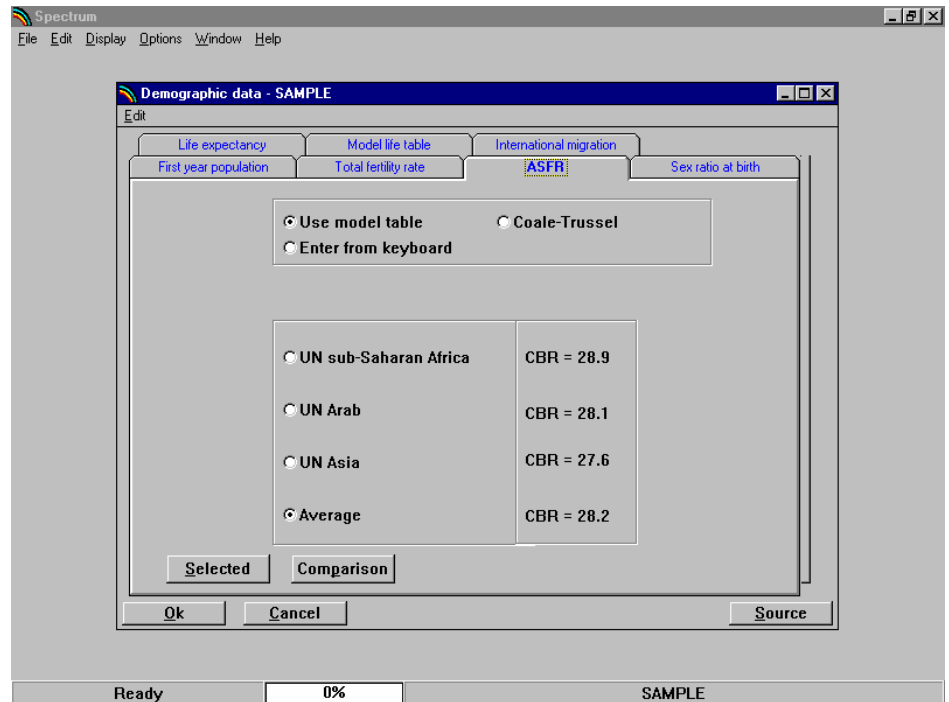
Spectrum
File Edit Display Options Window Help

Demographic data - SAMPLE
Edit

Life expectancy
Model life table
International migration
First year population
Total fertility rate
ASFR
Sex ratio at birth

Use model table
Coale-Trussel
Enter from keyboard

UN sub-Saharan Africa
CBR = 28.9
UN Arab
CBR = 28.1
UN Asia
CBR = 27.6
Average
CBR = 28.2

Selected
Comparison

Ok
Cancel
Source

Ready
0%
SAMPLE